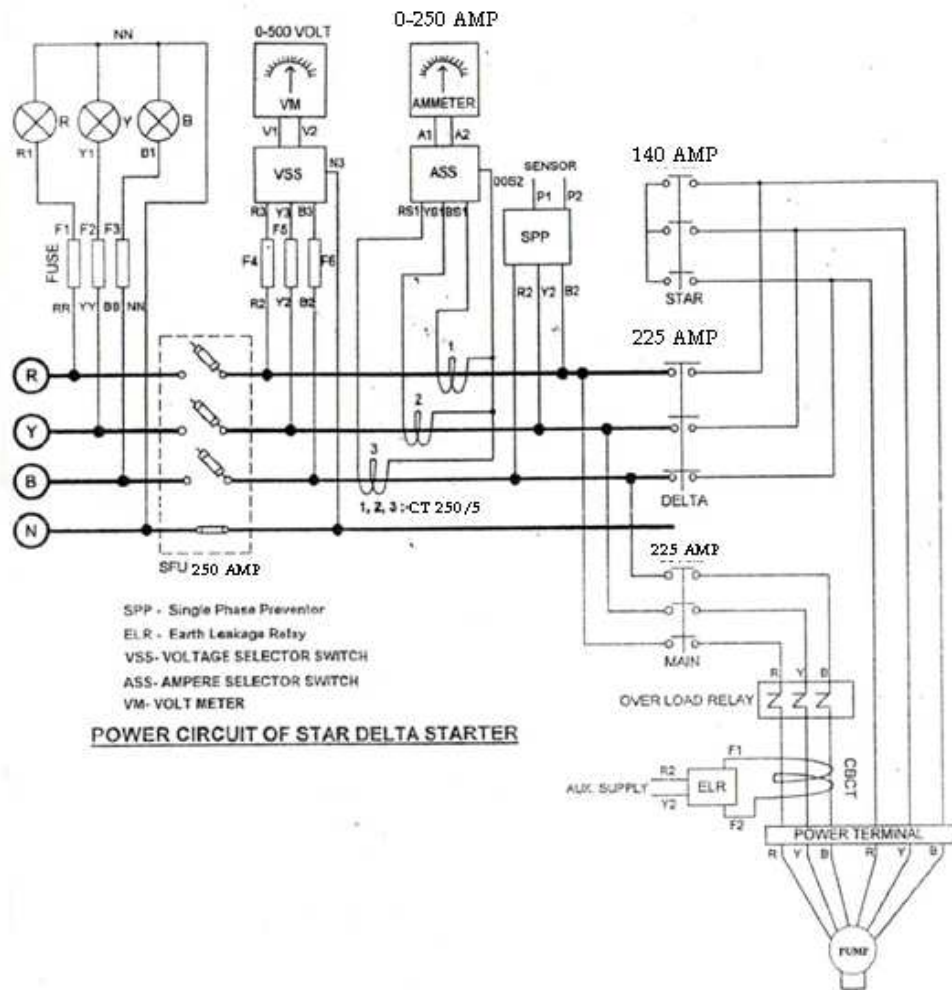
0-250 AMP

NN

0-500 VOLT

VM

AMMETER

R Y B

R1 Y1 B1

V1 V2

A1 A2

VSS

N3

ASS

00S2

SENSOR

P1 P2

140 AMP

F1 F2 F3

FUSE

R3 Y3 B3

F4 F5 F6

RS1 Y01 BS1

SPP

STAR

RR YY BB NN

R2 Y2 B2

R2 Y2 B2

225 AMP

R

1

Y

2

B

3

1, 2, 3 :-CT 250/5

DELTA

N

SFU 250 AMP

225 AMP

SPP - Single Phase Preventor

ELR - Earth Leakage Relay

VSS- VOLTAGE SELECTOR SWITCH

ASS- AMPERE SELECTOR SWITCH

VM- VOLT METER

MAIN

R Y B

OVER LOAD RELAY

POWER CIRCUIT OF STAR DELTA STARTER

F1

CBCT

AUX. SUPPLY

R2

Y2

ELR

F2

POWER TERMINAL

R Y B R Y B

PUMP